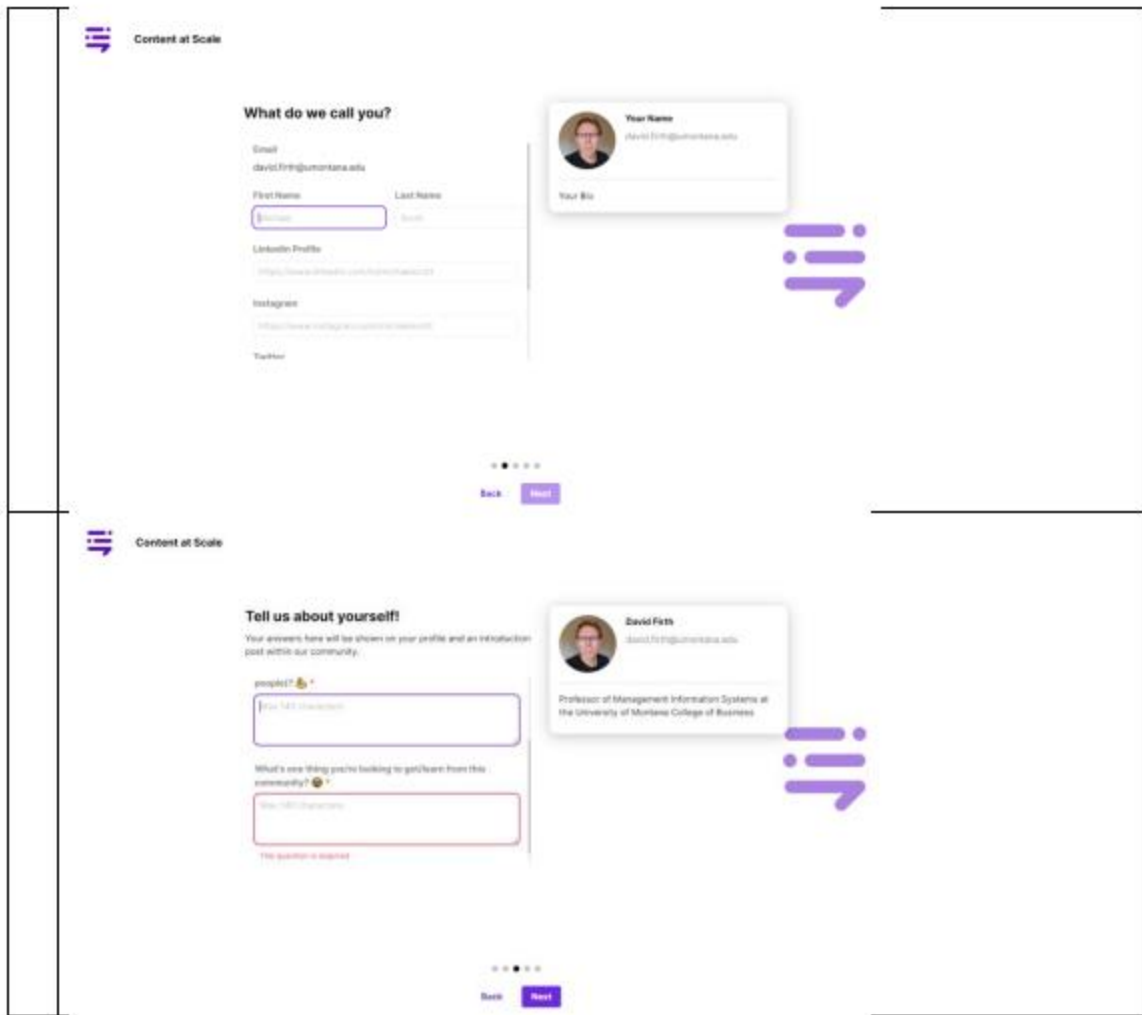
Content at Scale

What do we call you?

Email
david.firth@umontana.edu

First Name

Last Name

LinkedIn Profile

Instagram

Twitter

Your Name
david.firth@umontana.edu

Your Bio

Back Next

Content at Scale

Tell us about yourself!

Your answers here will be shown on your profile and an introduction post within our community.

people? *

Max 140 characters

What's one thing you're looking to get/learn from this community? *

Max 140 characters

This question is required

David Firth
david.firth@umontana.edu

Professor of Management Information Systems at the University of Montana College of Business

Back Next